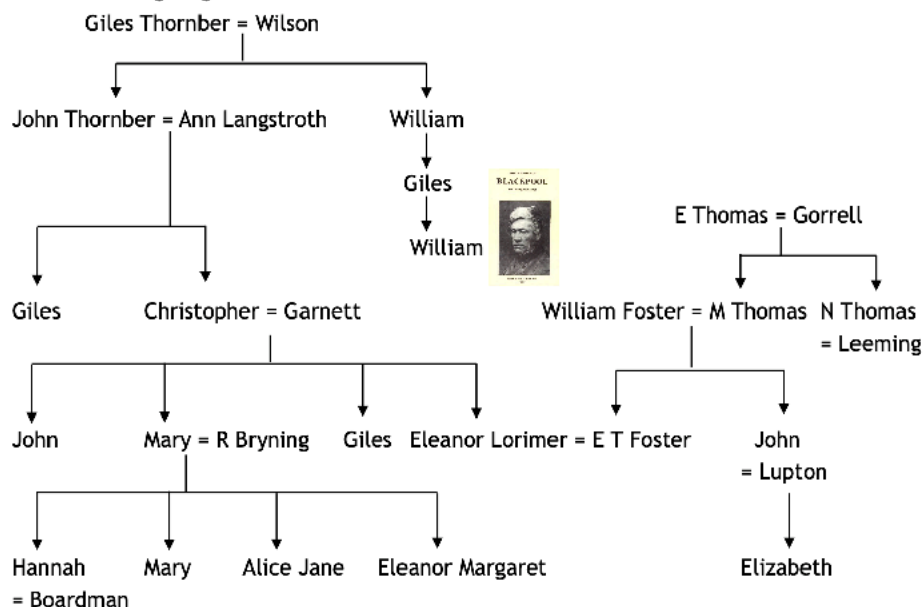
Giles Thornber = Wilson

John Thornber = Ann Langstroth

William

Giles

William

BLACKPOOL

E Thomas = Gorrell

Giles

Christopher = Garnett

William Foster = M Thomas

N Thomas = Leeming

John

Mary = R Bryning

Giles

Eleanor Lorimer = E T Foster

John = Lupton

Hannah = Boardman

Mary

Alice Jane

Eleanor Margaret

Elizabeth